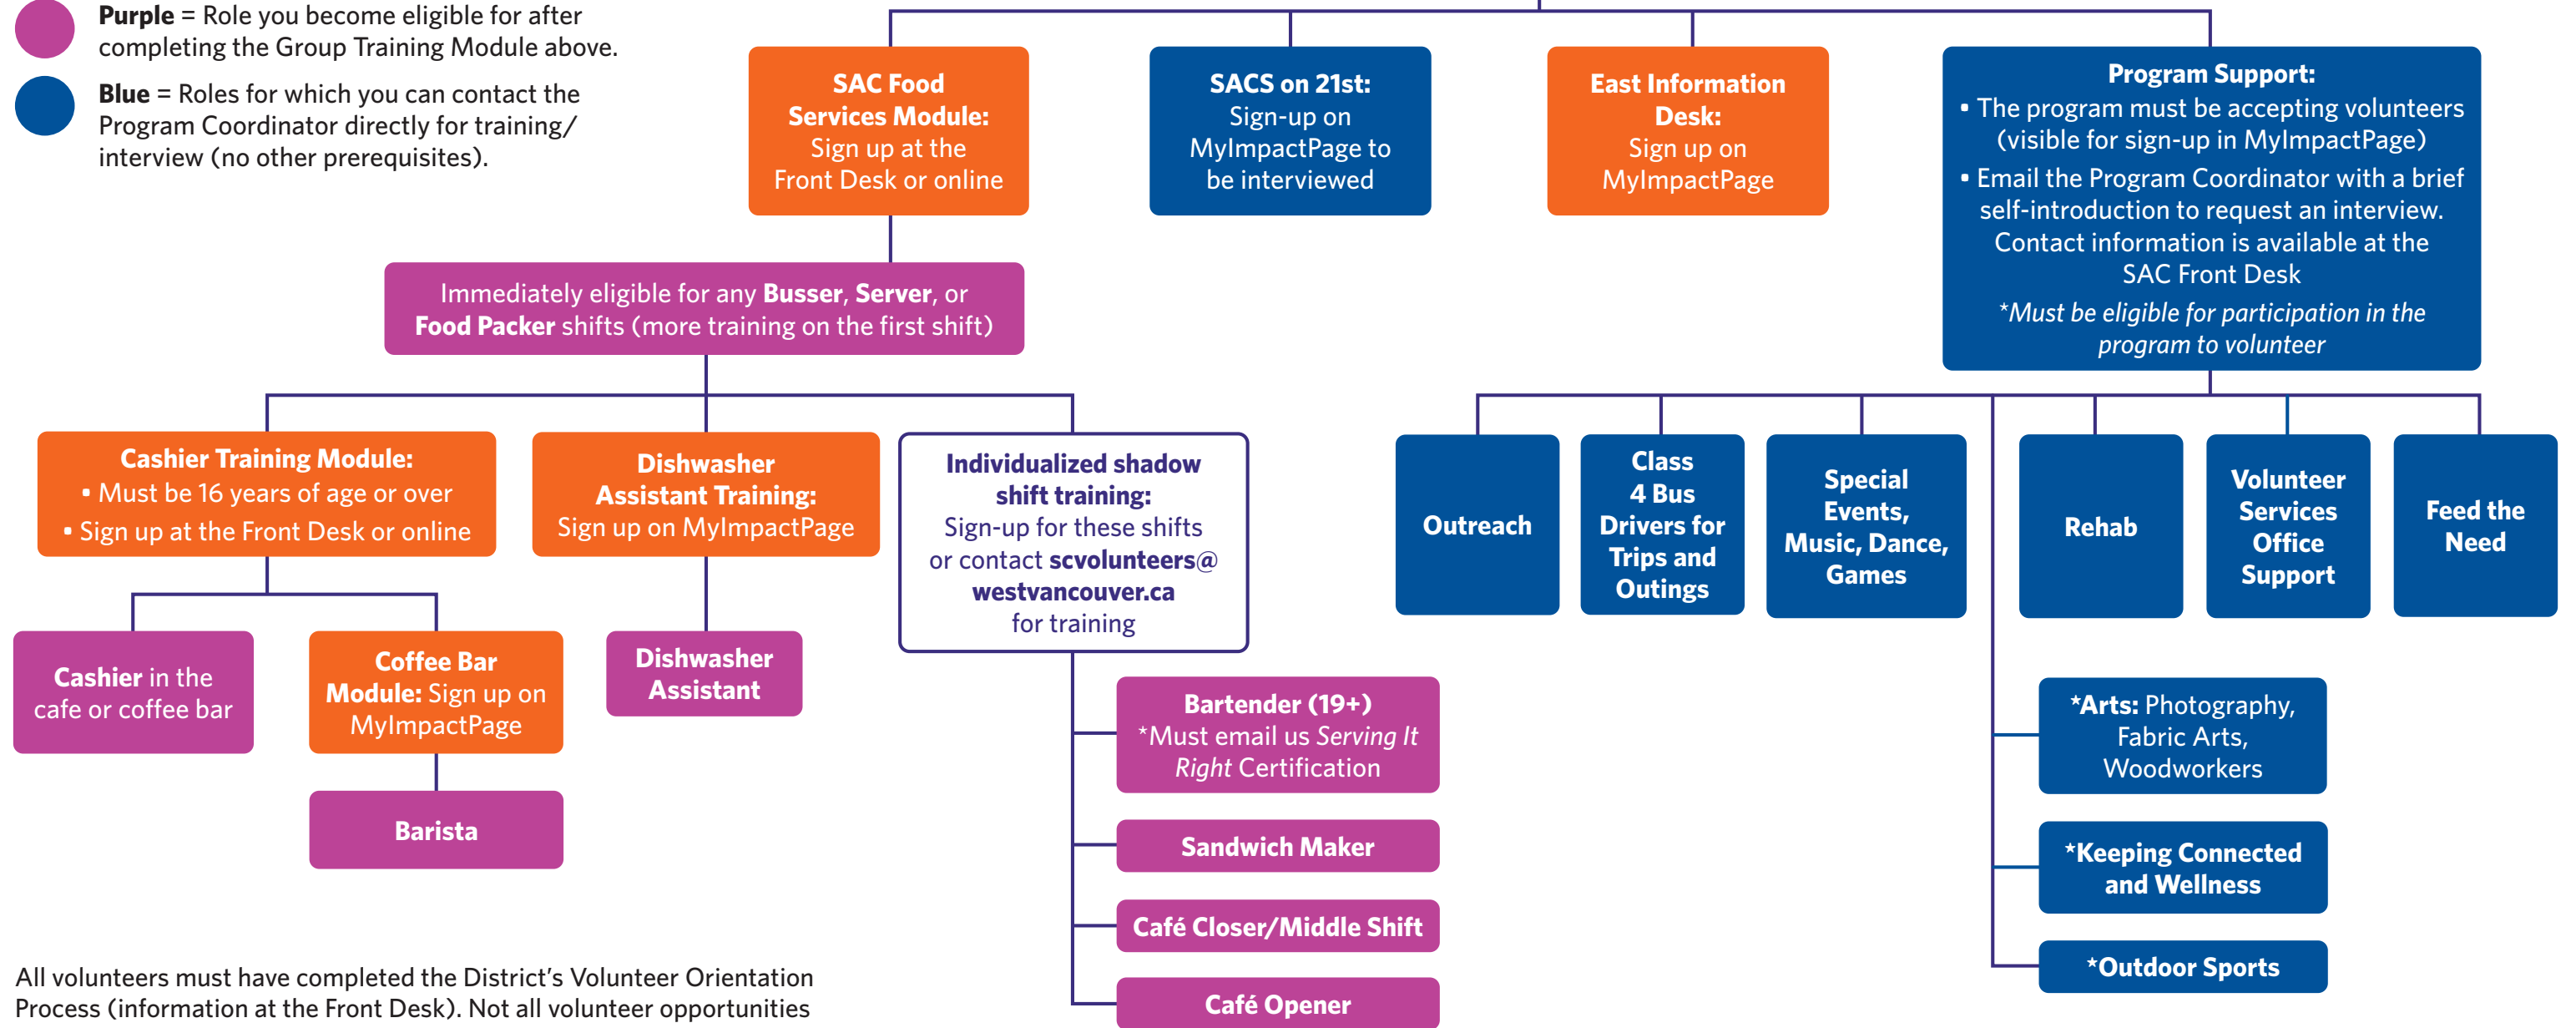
**Purple** = Role you become eligible for after completing the Group Training Module above.

**Blue** = Roles for which you can contact the Program Coordinator directly for training/ interview (no other prerequisites).

**SAC Food Services Module:** Sign up at the Front Desk or online

**SACS on 21st:** Sign-up on MyImpactPage to be interviewed

**East Information Desk:** Sign up on MyImpactPage

**Program Support:**
• The program must be accepting volunteers (visible for sign-up in MyImpactPage)
• Email the Program Coordinator with a brief self-introduction to request an interview. Contact information is available at the SAC Front Desk
*Must be eligible for participation in the program to volunteer

Immediately eligible for any **Busser**, **Server**, or **Food Packer** shifts (more training on the first shift)

**Cashier Training Module:**
• Must be 16 years of age or over
• Sign up at the Front Desk or online

**Dishwasher Assistant Training:** Sign up on MyImpactPage

**Individualized shadow shift training:** Sign-up for these shifts or contact **scvolunteers@westvancouver.ca** for training

Outreach

Class 4 Bus Drivers for Trips and Outings

Special Events, Music, Dance, Games

Rehab

Volunteer Services Office Support

Feed the Need

**Cashier** in the cafe or coffee bar

**Coffee Bar Module:** Sign up on MyImpactPage

**Dishwasher Assistant**

Barista

**Bartender (19+)** *Must email us *Serving It Right* Certification

Sandwich Maker

Café Closer/Middle Shift

Café Opener

***Arts:** Photography, Fabric Arts, Woodworkers

*Keeping Connected and Wellness

*Outdoor Sports

All volunteers must have completed the District's Volunteer Orientation Process (information at the Front Desk). Not all volunteer opportunities